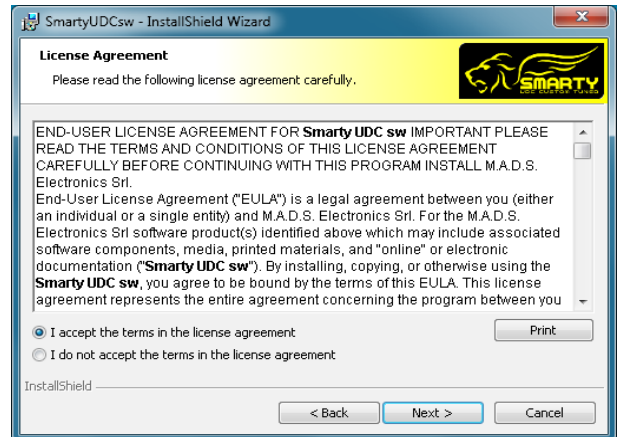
SmartyUDCsw - InstallShield Wizard

License Agreement

Please read the following license agreement carefully.

SMARTY
UDC CUSTOM TUNED

END-USER LICENSE AGREEMENT FOR Smarty UDC sw IMPORTANT PLEASE READ THE TERMS AND CONDITIONS OF THIS LICENSE AGREEMENT CAREFULLY BEFORE CONTINUING WITH THIS PROGRAM INSTALL M.A.D.S. Electronics Srl.
End-User License Agreement ("EULA") is a legal agreement between you (either an individual or a single entity) and M.A.D.S. Electronics Srl. For the M.A.D.S. Electronics Srl software product(s) identified above which may include associated software components, media, printed materials, and "online" or electronic documentation ("Smarty UDC sw"). By installing, copying, or otherwise using the Smarty UDC sw, you agree to be bound by the terms of this EULA. This license agreement represents the entire agreement concerning the program between you

I accept the terms in the license agreement

I do not accept the terms in the license agreement

Print

InstallShield

< Back

Next >

Cancel